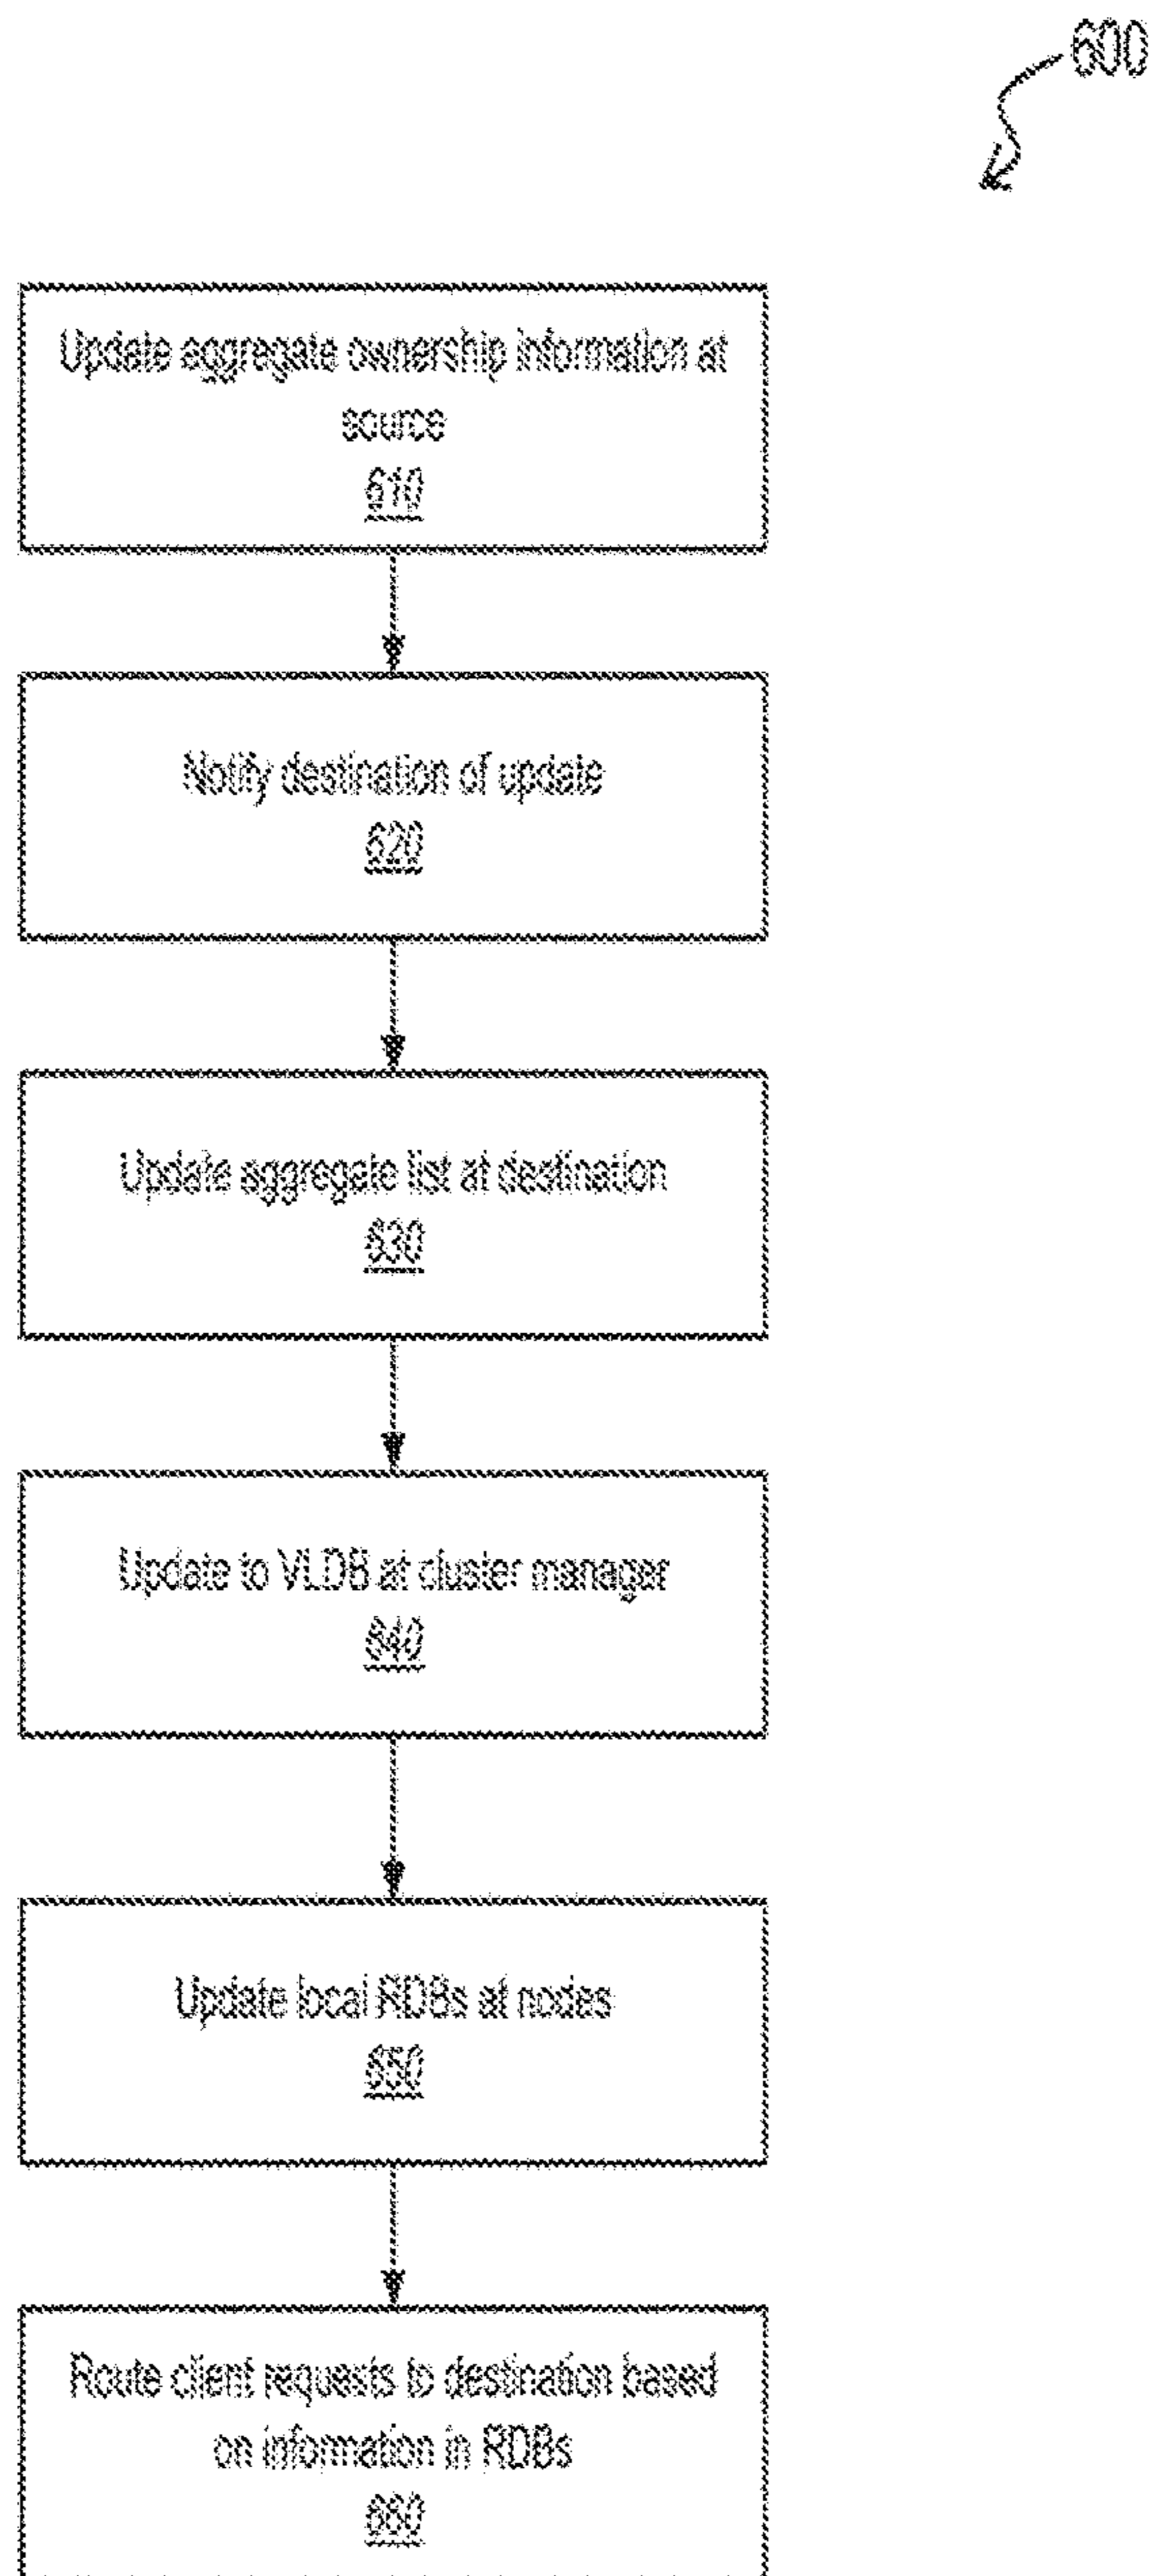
600

Update aggregate ownership information at source
610

Notify destination of update
620

Update aggregate list at destination
630

Update to VLDB at cluster manager
640

Update local RDBs at nodes
650

Route client requests to destination based on information in RDBs
660